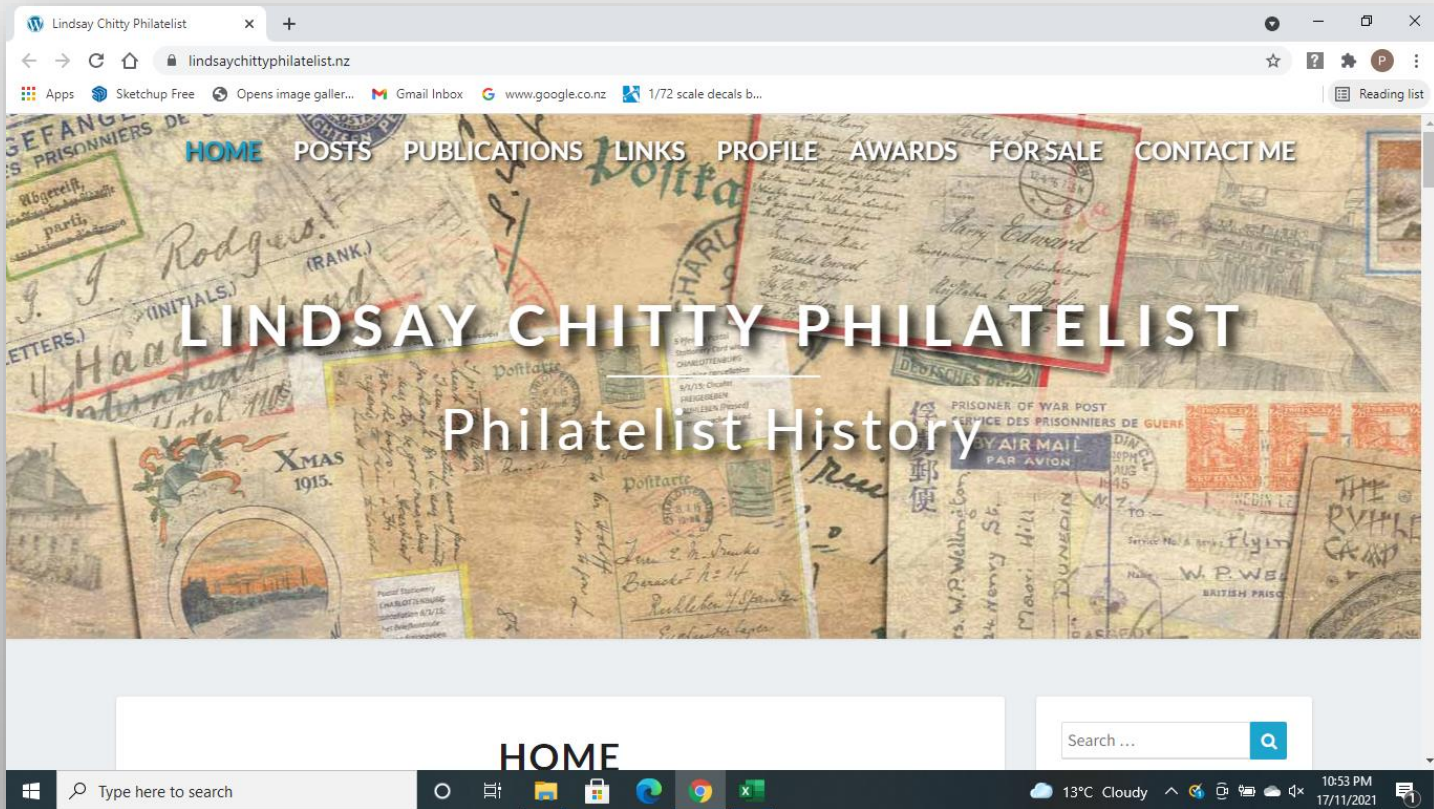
Lindsay Chitty Philatelist

lindsaychittyphilatelist.nz

Apps Sketchup Free Opens image galler... Gmail Inbox www.google.co.nz 1/72 scale decals b... Reading list

HOME POSTS PUBLICATIONS LINKS PROFILE AWARDS FOR SALE CONTACT ME

LINDSAY CHITTY PHILATELIST

Philatelist History

HOME

Search …

Type here to search

13°C Cloudy 10:53 PM 17/11/2021